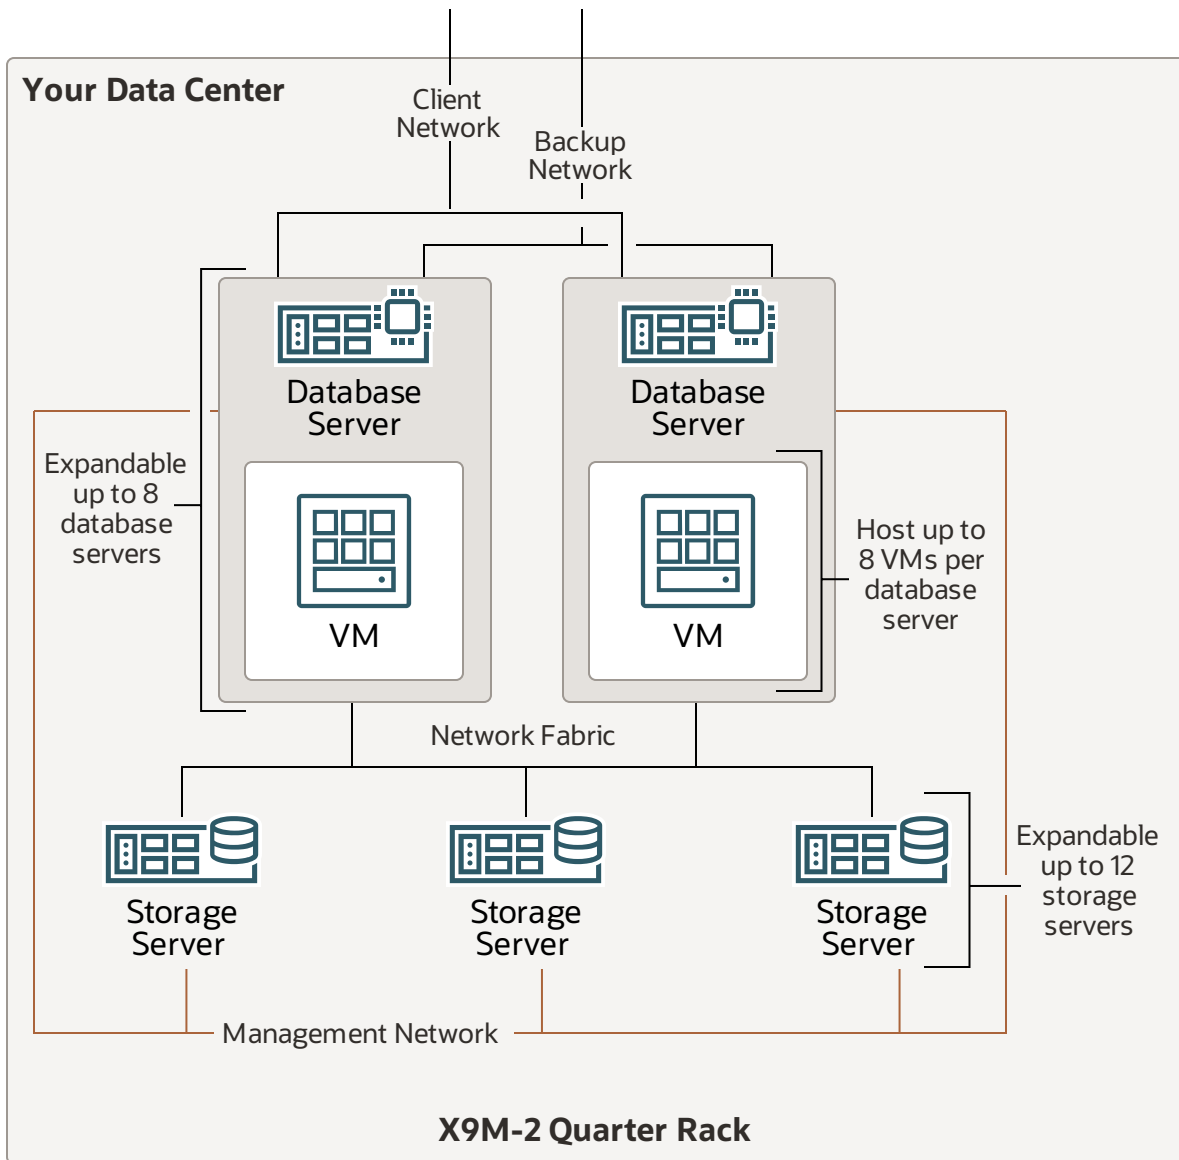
Your Data Center

Client Network

Backup Network

Database Server

Database Server

Expandable up to 8 database servers

VM

VM

Host up to 8 VMs per database server

Network Fabric

Storage Server

Storage Server

Storage Server

Expandable up to 12 storage servers

Management Network

X9M-2 Quarter Rack